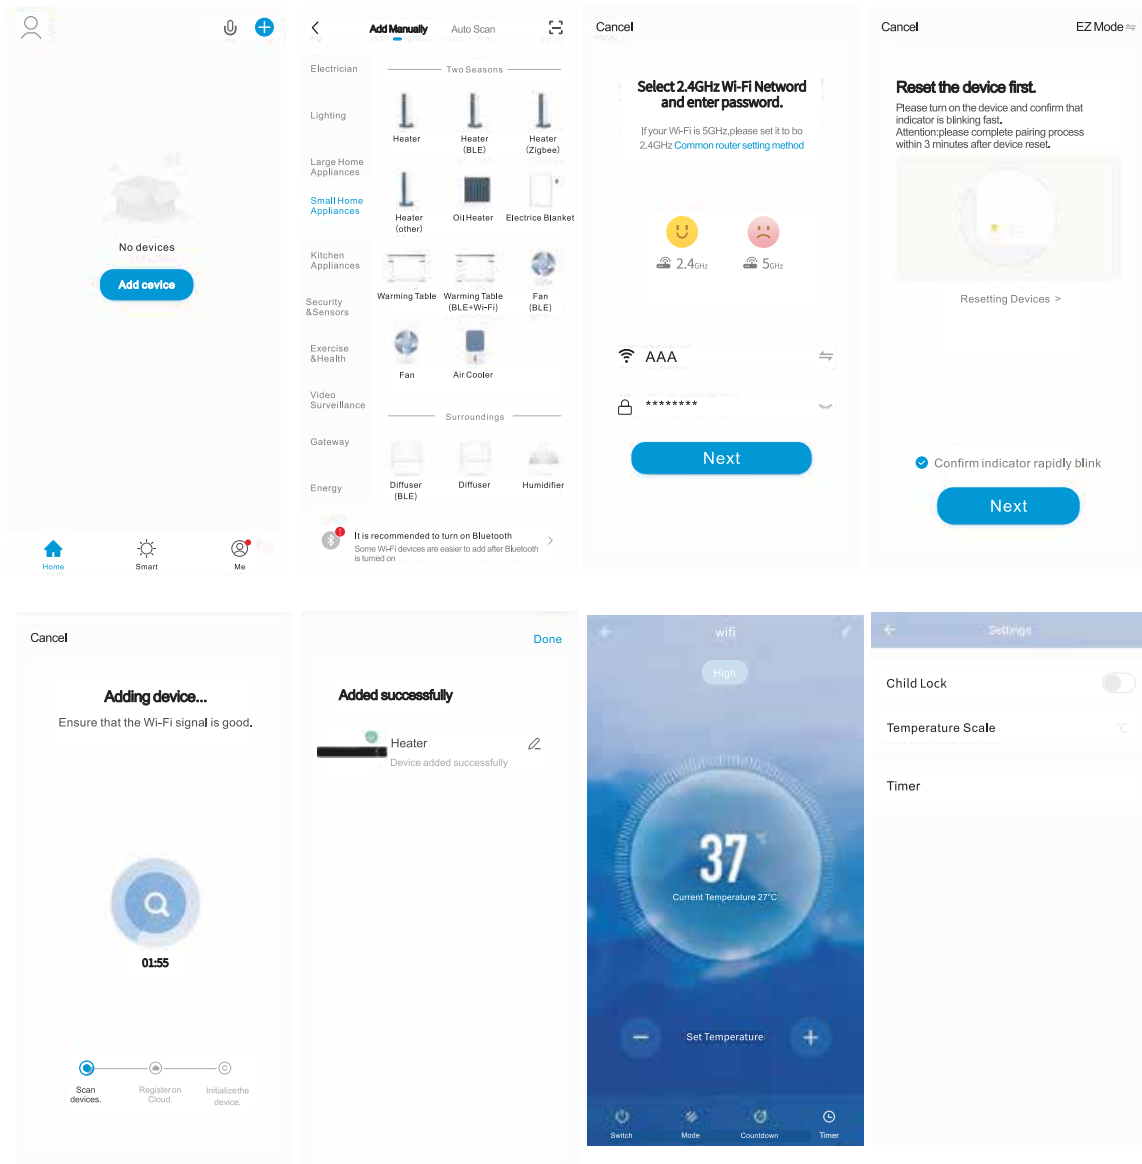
No devices

Add device

Home Smart Me

Add Manually Auto Scan

Electrician
Lighting
Large Home Appliances
Small Home Appliances
Kitchen Appliances
Security &Sensors
Exercise &Health
Video Surveillance
Gateway
Energy

Two Seasons

Heater
Heater (BLE)
Heater (Zigbee)
Heater (other)
Oil Heater
Electrice Blanket
Warming Table
Warming Table (BLE+Wi-Fi)
Fan (BLE)
Fan
Air Cooler

Surroundings

Diffuser (BLE)
Diffuser
Humidifier

It is recommended to turn on Bluetooth
Some Wi-Fi devices are easier to add after Bluetooth is turned on

Cancel

Select 2.4GHz Wi-Fi Netword and enter password.

If your Wi-Fi is 5GHz,please set it to bo 2.4GHz Common router setting method

2.4GHz 5GHz

AAA

********

Next

Cancel EZ Mode

Reset the device first.

Please turn on the device and confirm that indicator is blinking fast.
Attention:please complete pairing process within 3 minutes after device reset.

Resetting Devices >

Confirm indicator rapidly blink

Next

Cancel

Adding device...

Ensure that the Wi-Fi signal is good.

01:55

Scan devices.
Registeron Cloud.
Initializethe device.

Done

Added successfully

Heater
Device added successfully

wifi

High

37 °C

Current Temperature 27°C

Set Temperature

Switch Mode Countdown Timer

Settings

Child Lock

Temperature Scale °C

Timer